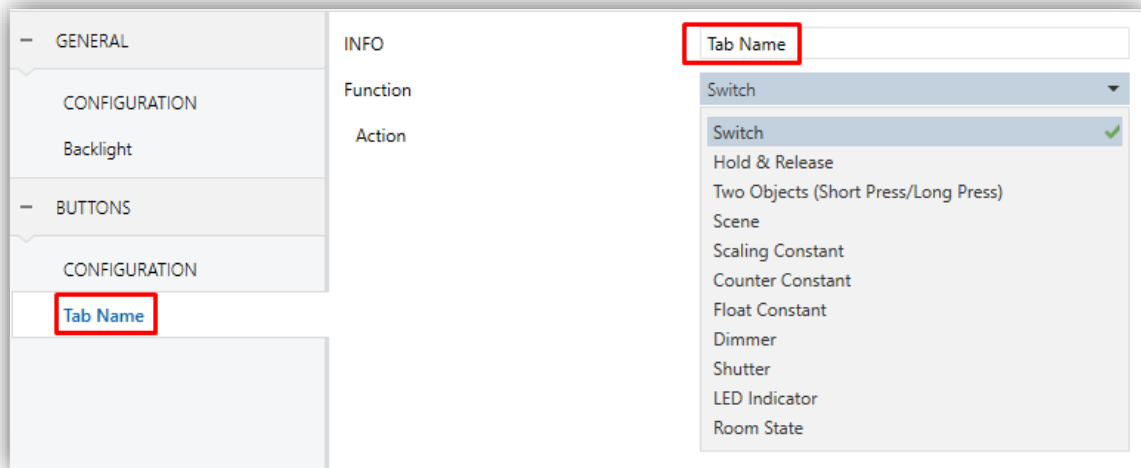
− GENERAL

CONFIGURATION

Backlight

− BUTTONS

CONFIGURATION

Tab Name

INFO

Tab Name

Function

Switch

Action

Switch

Hold & Release

Two Objects (Short Press/Long Press)

Scene

Scaling Constant

Counter Constant

Float Constant

Dimmer

Shutter

LED Indicator

Room State